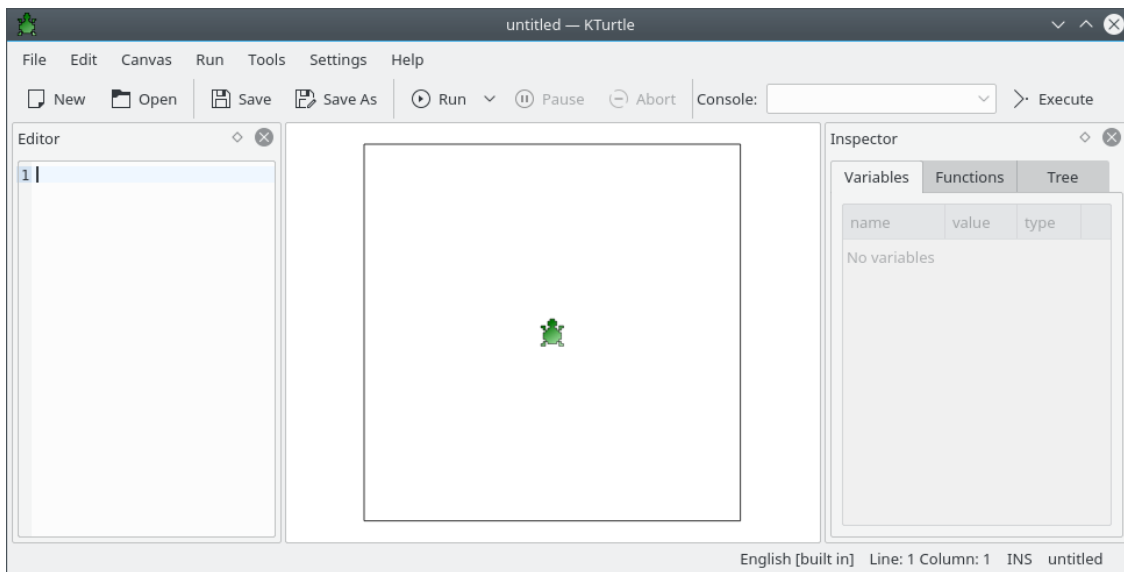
untitled — KTurtle

File Edit Canvas Run Tools Settings Help

New Open Save Save As Run Pause Abort Console: Execute

Editor

1

Inspector

| Variables | Functions | Tree |
|---|---|---|

| name | value | type |
|---|---|---|
| No variables | | |

English [built in] Line: 1 Column: 1 INS untitled